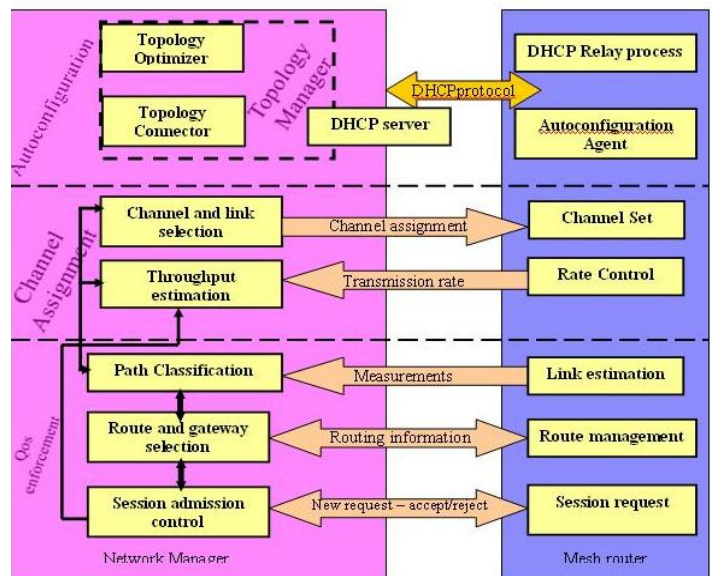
Autoconfiguration

Topology Optimizer

Topology Connector

Topology Manager

DHCP server

DHCPprotocol

DHCP Relay process

Autoconfiguration Agent

Channel Assignment

Channel and link selection

Channel assignment

Channel Set

Throughput estimation

Transmission rate

Rate Control

Qos enforcement

Path Classification

Measurements

Link estimation

Route and gateway selection

Routing information

Route management

Session admission control

New request – accept/reject

Session request

Network Manager

Mesh router